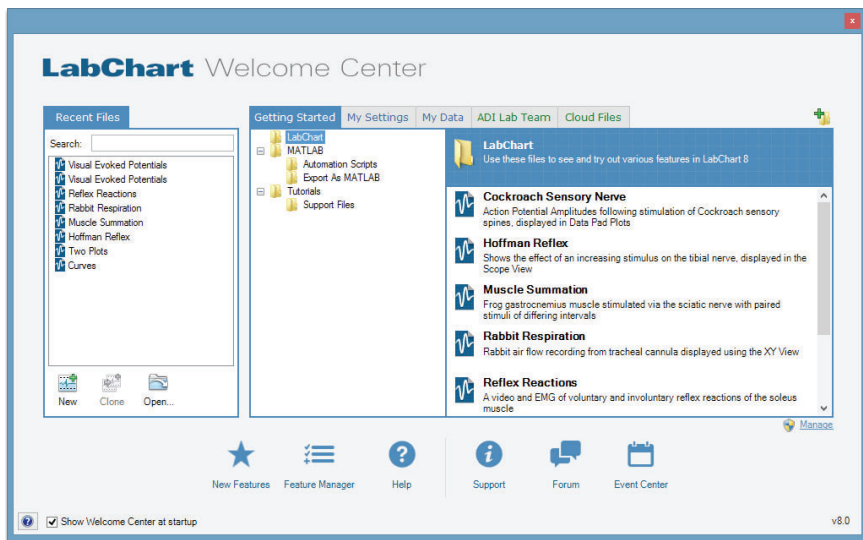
LabChart Welcome Center

Recent Files

Search:

Visual Evoked Potentials
Visual Evoked Potentials
Reflex Reactions
Rabbit Respiration
Muscle Summation
Hoffman Reflex
Two Plots
Curves

New Clone Open...

Getting Started | My Settings | My Data | ADI Lab Team | Cloud Files

LabChart
MATLAB
Automation Scripts
Export As MATLAB
Tutorials
Support Files

LabChart
Use these files to see and try out various features in LabChart 8

Cockroach Sensory Nerve
Action Potential Amplitudes following stimulation of Cockroach sensory spines, displayed in Data Pad Plots

Hoffman Reflex
Shows the effect of an increasing stimulus on the tibial nerve, displayed in the Scope View

Muscle Summation
Frog gastrocnemius muscle stimulated via the sciatic nerve with paired stimuli of differing intervals

Rabbit Respiration
Rabbit air flow recording from tracheal cannula displayed using the XY View

Reflex Reactions
A video and EMG of voluntary and involuntary reflex reactions of the soleus muscle

Manage

New Features Feature Manager Help Support Forum Event Center

Show Welcome Center at startup

v8.0